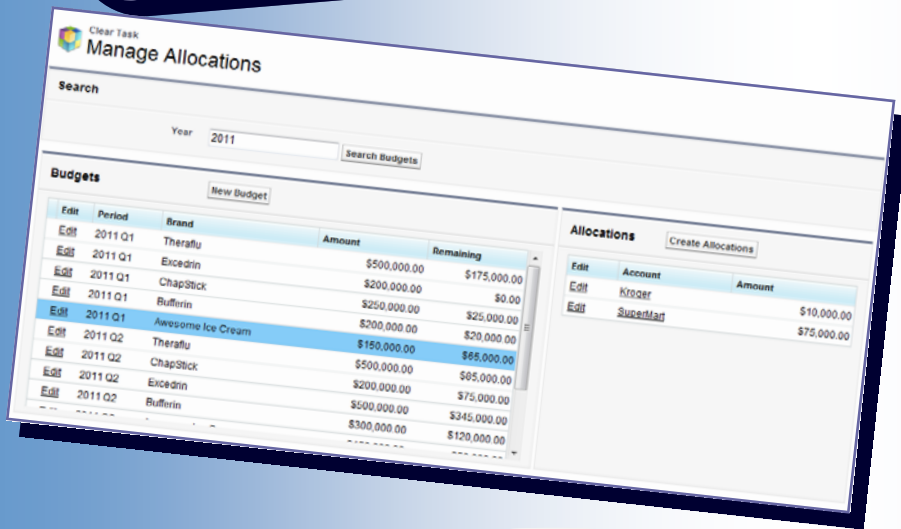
Clear Task
Manage Allocations

Search

Year 2011 Search Budgets

Budgets

New Budget

| Edit | Period | Brand | Amount | Remaining |
|---|---|---|---|---|
| Edit | 2011 Q1 | Theraflu | $500,000.00 | $175,000.00 |
| Edit | 2011 Q1 | Excedrin | $200,000.00 | $0.00 |
| Edit | 2011 Q1 | ChapStick | $250,000.00 | $25,000.00 |
| Edit | 2011 Q1 | Bufferin | $200,000.00 | $20,000.00 |
| Edit | 2011 Q1 | Awesome Ice Cream | $150,000.00 | $65,000.00 |
| Edit | 2011 Q2 | Theraflu | $500,000.00 | $85,000.00 |
| Edit | 2011 Q2 | ChapStick | $200,000.00 | $75,000.00 |
| Edit | 2011 Q2 | Excedrin | $500,000.00 | $345,000.00 |
| Edit | 2011 Q2 | Bufferin | $300,000.00 | $120,000.00 |

Allocations

Create Allocations

| Edit | Account | Amount |
|---|---|---|
| Edit | Kroger | $10,000.00 |
| Edit | SuperMart | $75,000.00 |